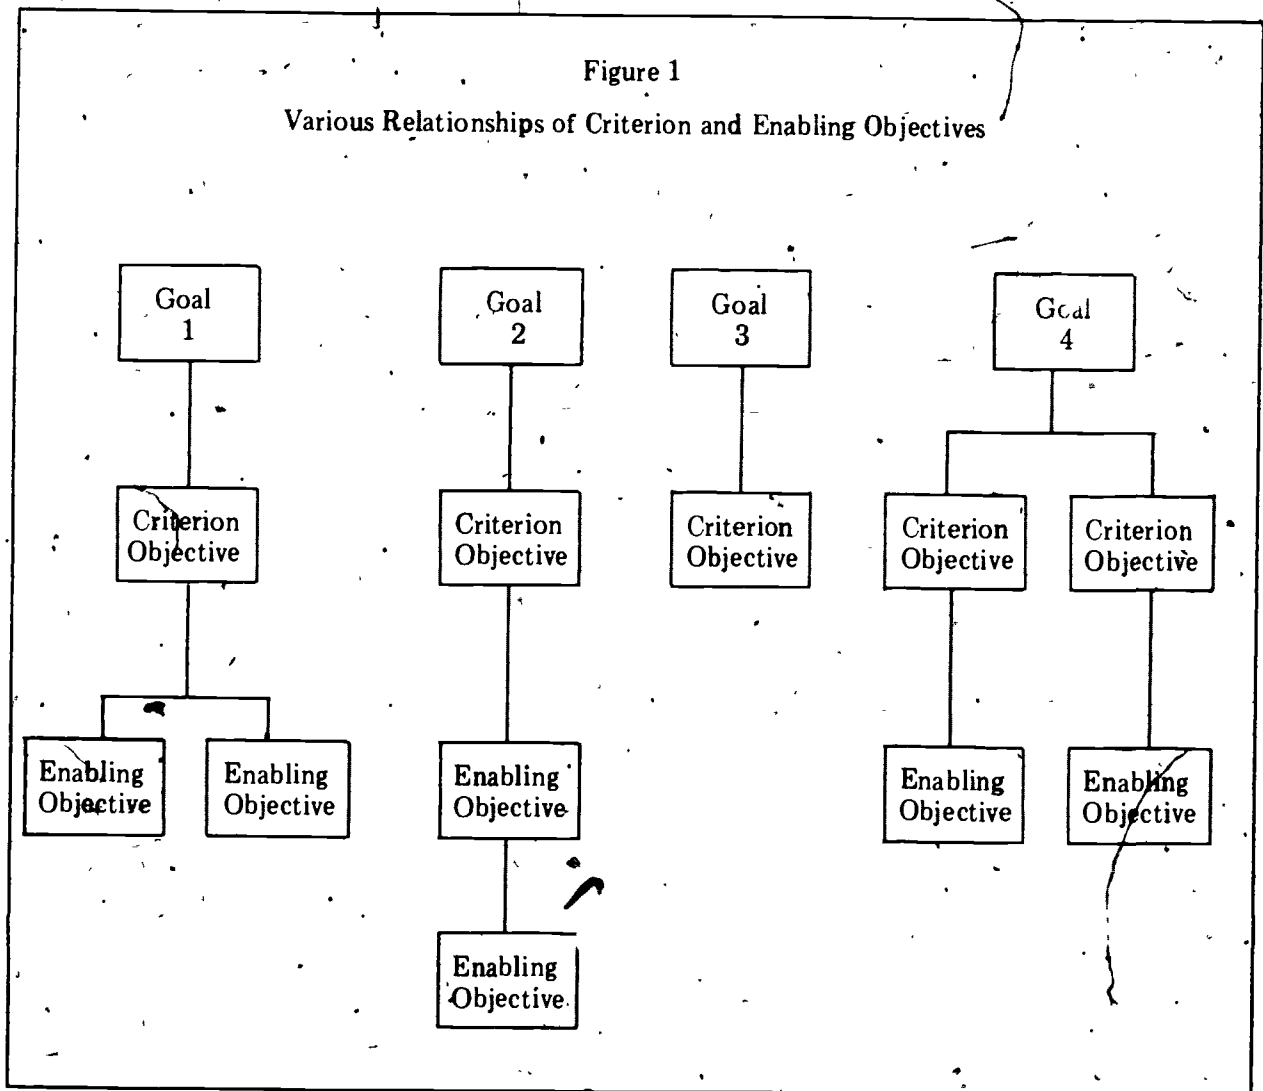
Figure 1

Various Relationships of Criterion and Enabling Objectives

Goal 1

Criterion Objective

Enabling Objective

Enabling Objective

Goal 2

Criterion Objective

Enabling Objective

Enabling Objective

Goal 3

Criterion Objective

Goal 4

Criterion Objective

Criterion Objective

Enabling Objective

Enabling Objective